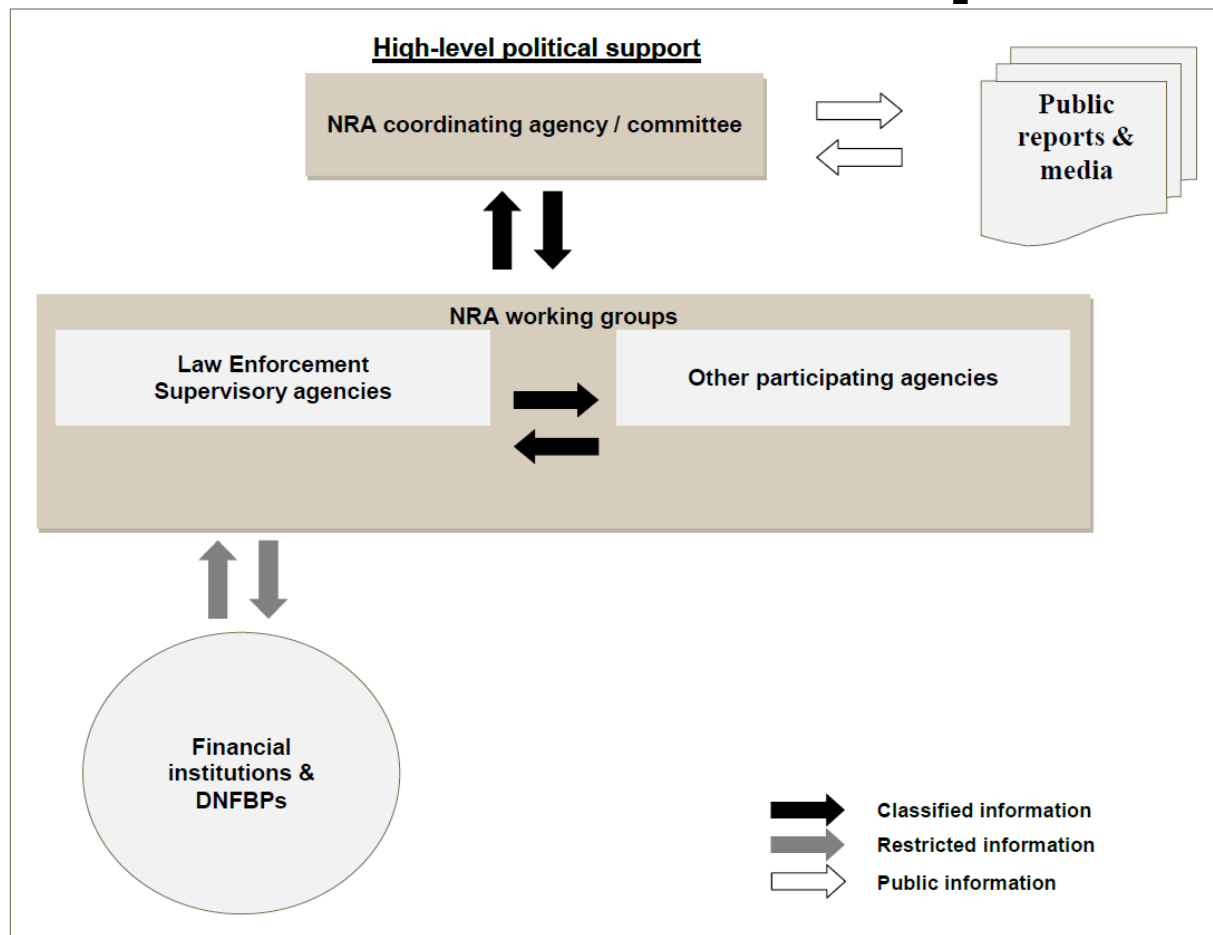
High-level political support

NRA coordinating agency / committee

Public reports & media

NRA working groups

Law Enforcement Supervisory agencies

Other participating agencies

Financial institutions & DNFBPs

Classified information

Restricted information

Public information